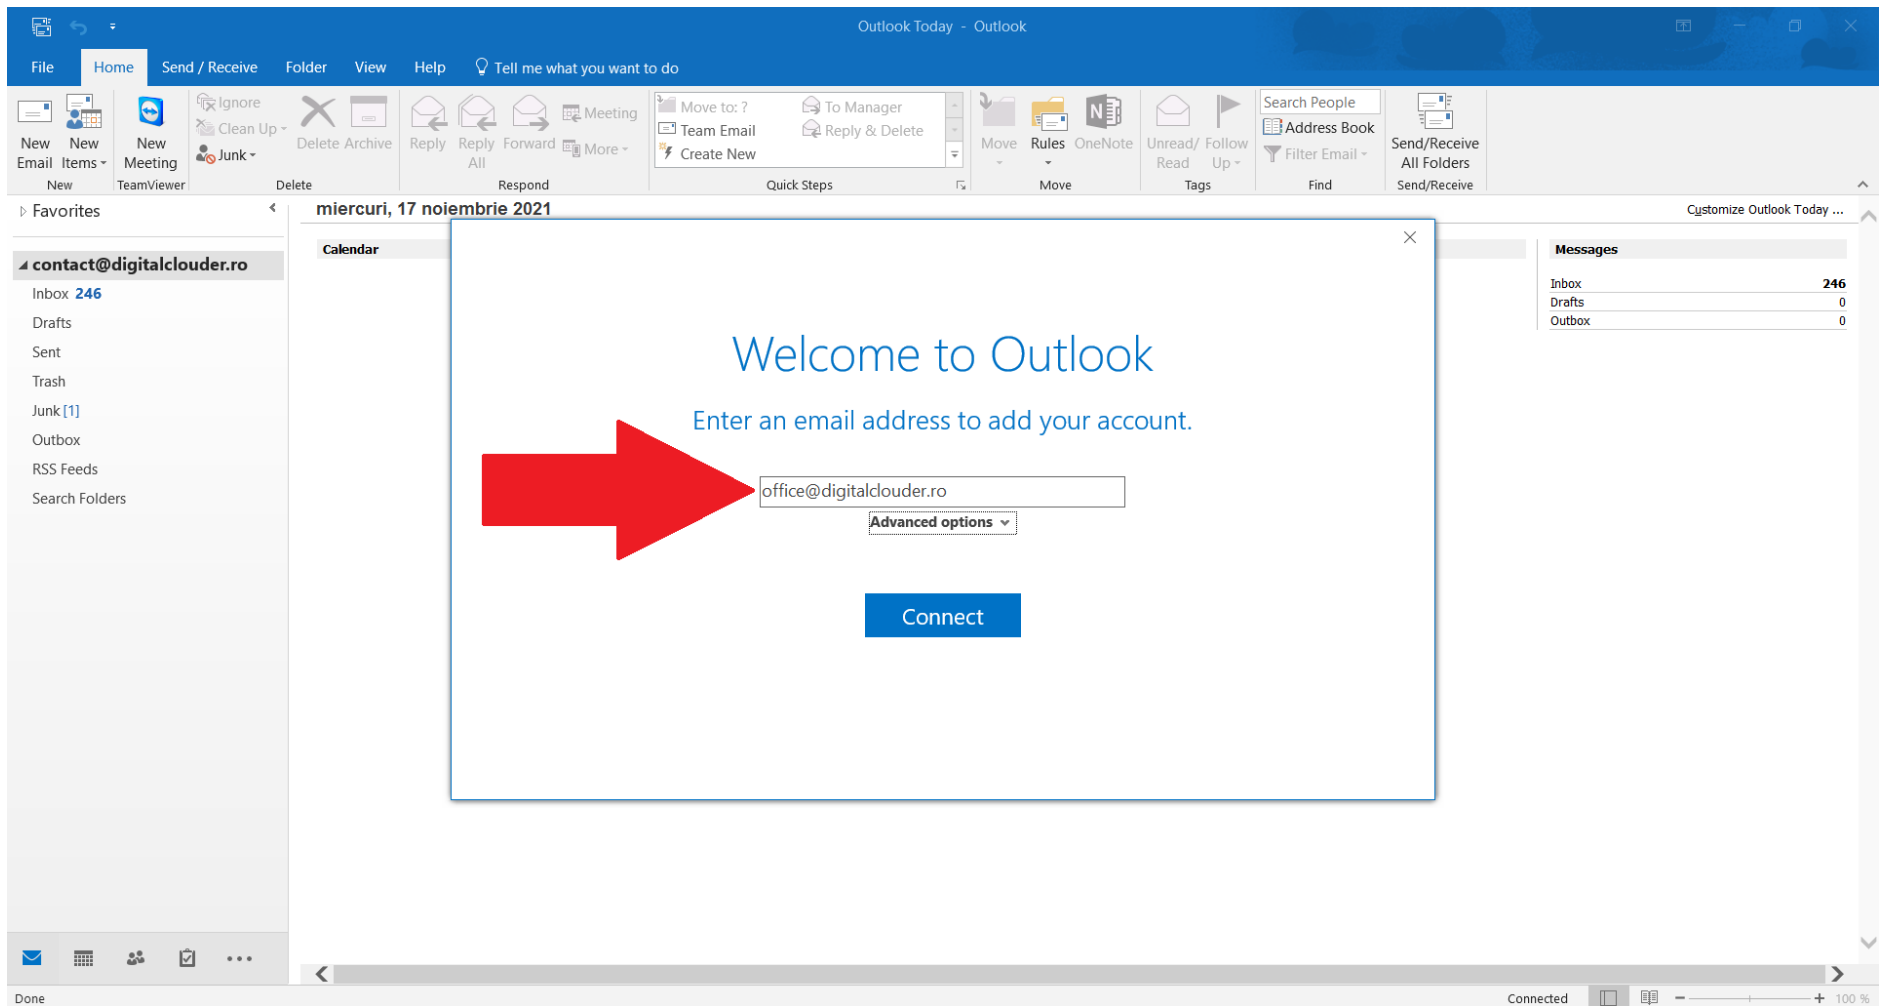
Outlook Today - Outlook

File Home Send / Receive Folder View Help Tell me what you want to do

New Email New Items New
New Meeting TeamViewer
Ignore Clean Up Junk Delete Archive Delete
Reply Reply All Forward Meeting More Respond
Move to: ? Team Email Create New To Manager Reply & Delete Quick Steps
Move Rules OneNote Move
Unread/ Read Follow Up Tags
Search People Address Book Filter Email Find
Send/Receive All Folders Send/Receive

Favorites

contact@digitalclouder.ro
Inbox 246
Drafts
Sent
Trash
Junk [1]
Outbox
RSS Feeds
Search Folders

miercuri, 17 noiembrie 2021
Customize Outlook Today ...

Calendar

Messages

| Inbox | 246 |
|---|---|
| Drafts | 0 |
| Outbox | 0 |

Welcome to Outlook

Enter an email address to add your account.

office@digitalclouder.ro

Advanced options

Connect

Done
Connected
100 %